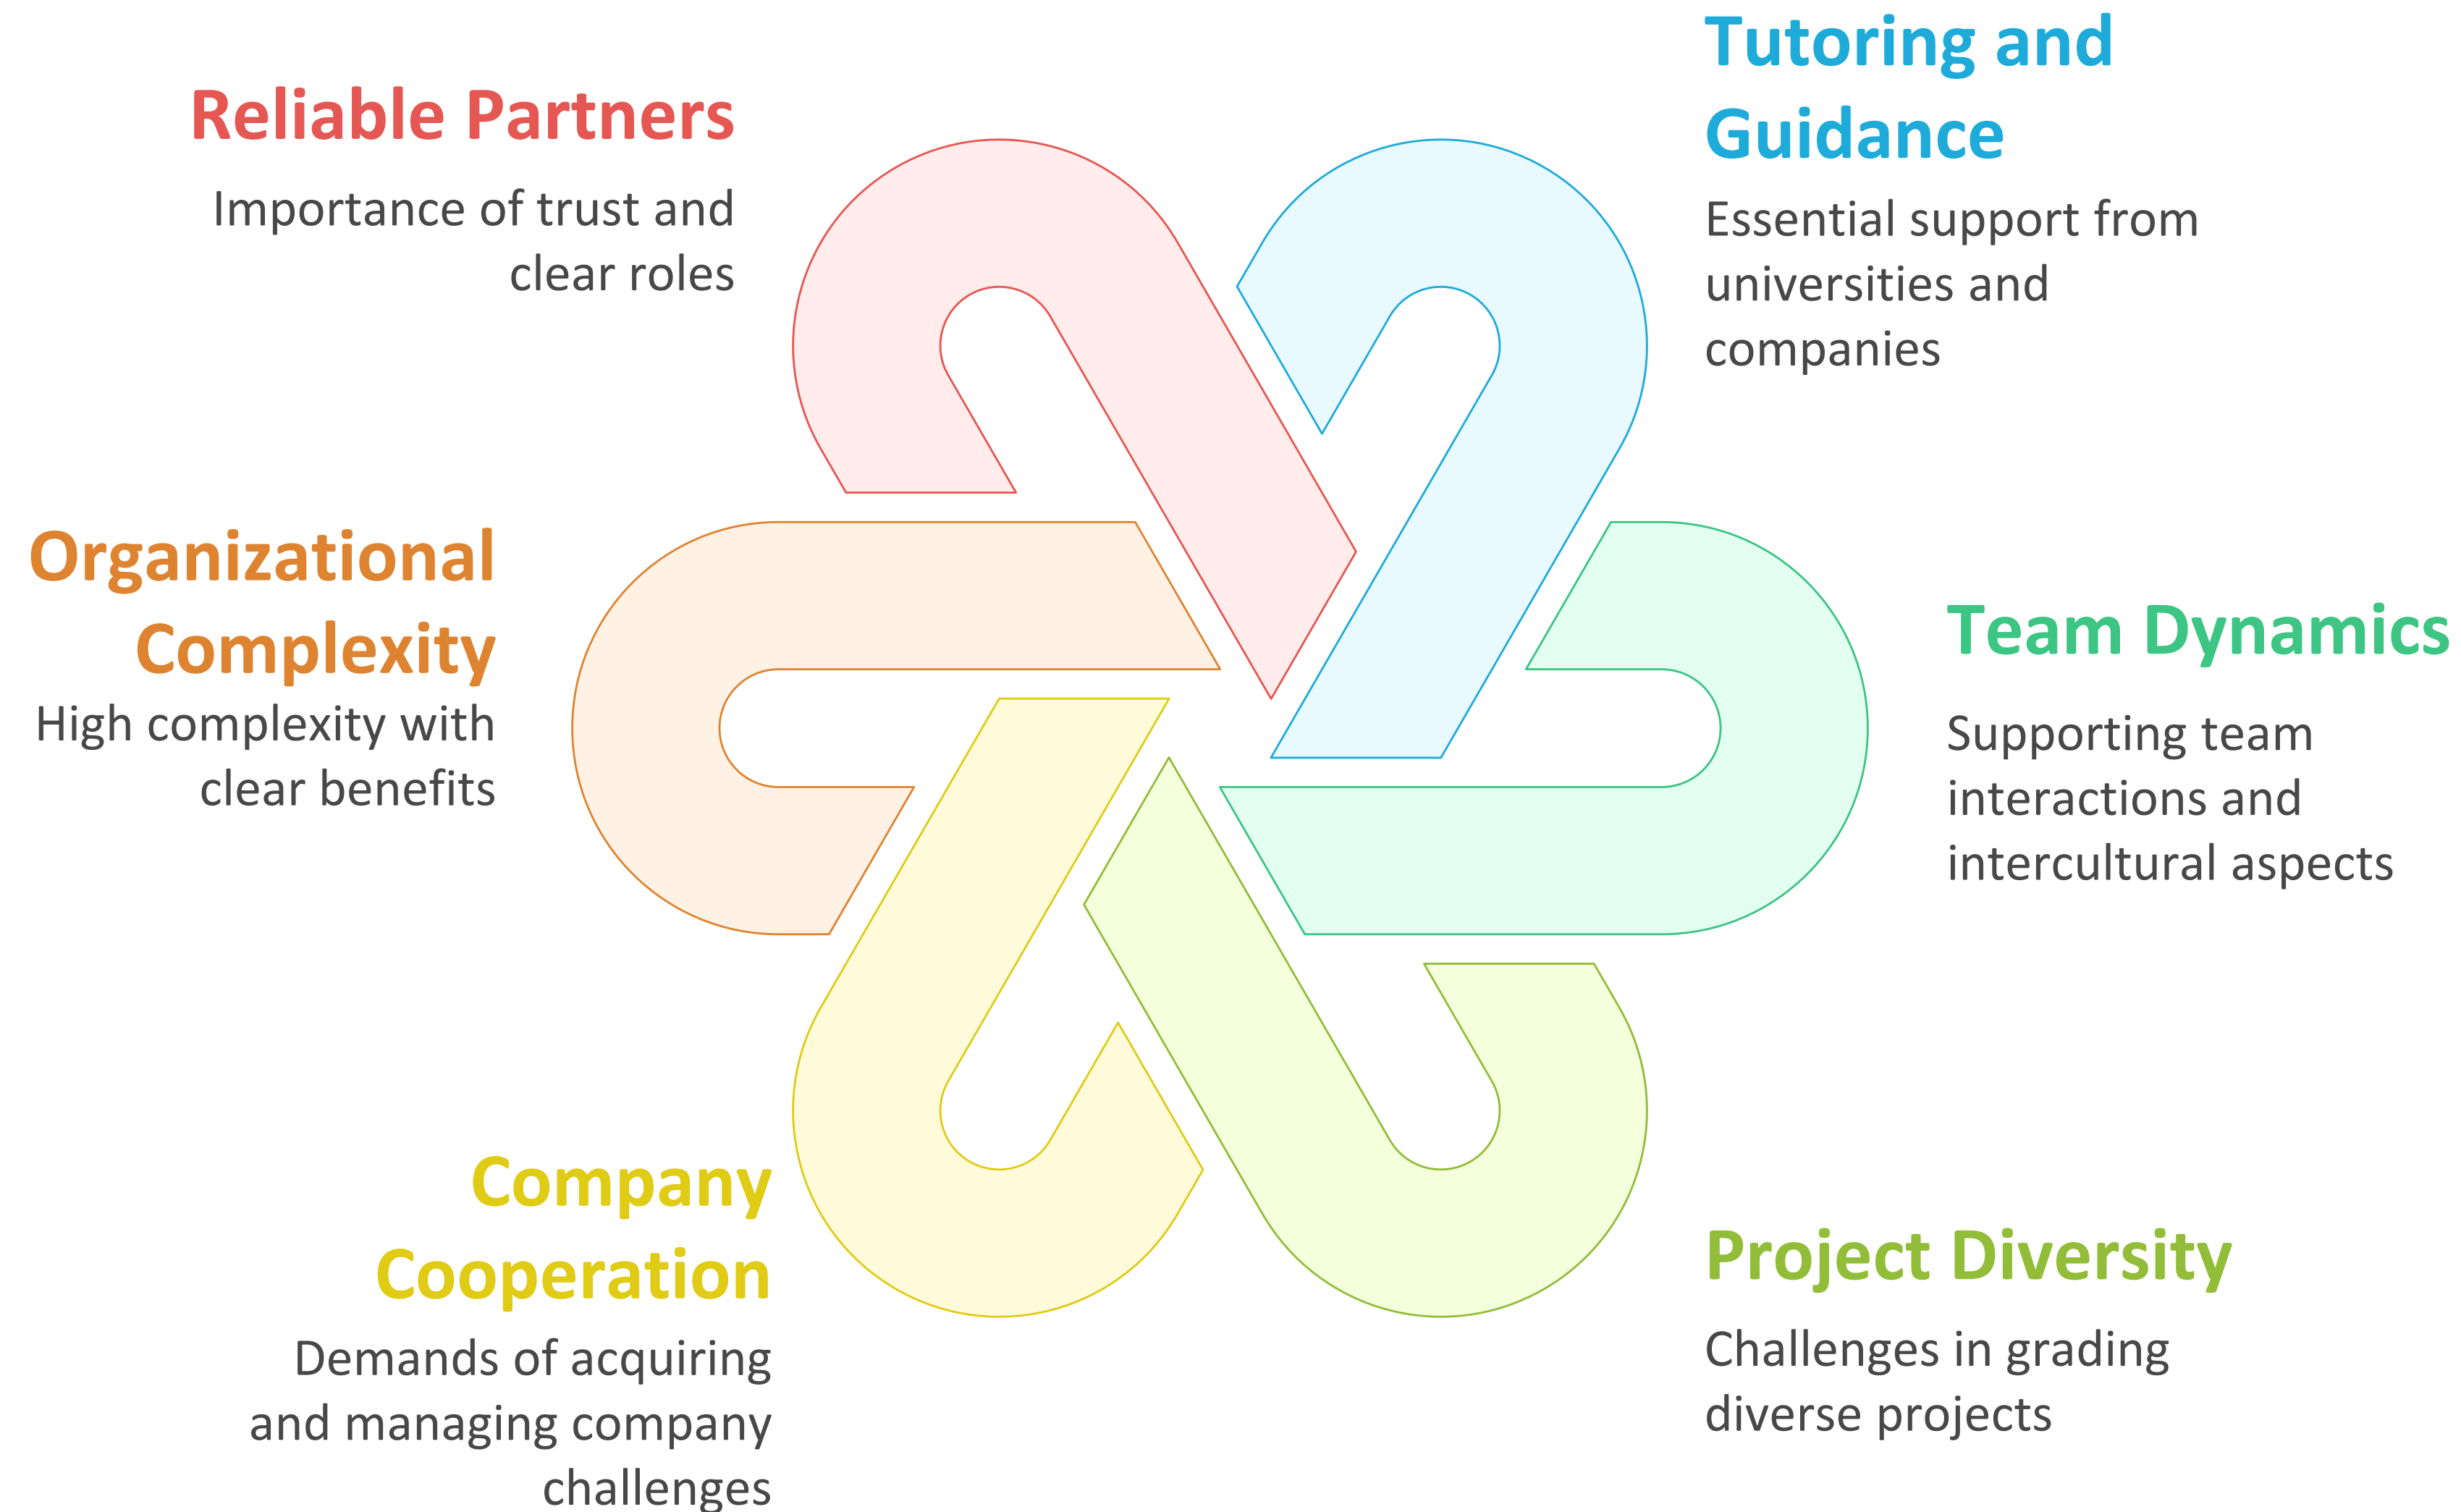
Reliable Partners

Importance of trust and clear roles

Tutoring and Guidance

Essential support from universities and companies

Organizational Complexity

High complexity with clear benefits

Team Dynamics

Supporting team interactions and intercultural aspects

Company Cooperation

Demands of acquiring and managing company challenges

Project Diversity

Challenges in grading diverse projects